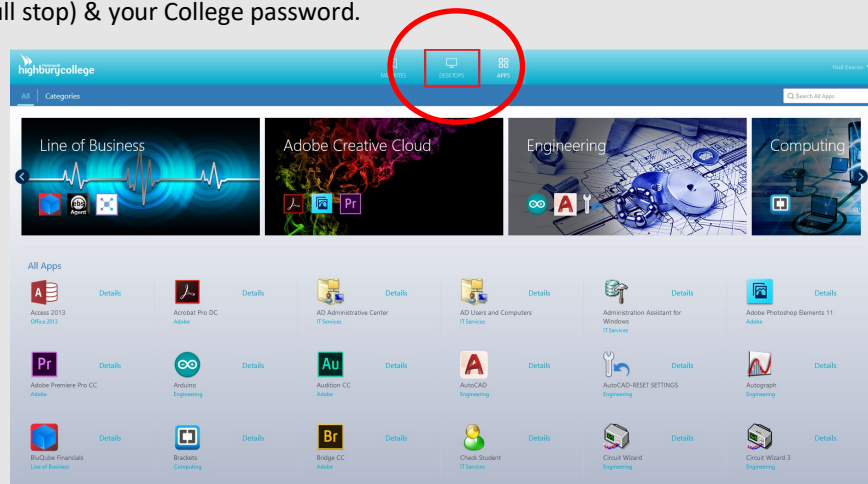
ll stop) & your College password.

highburycollege

FAVORITES DESKTOPS APPS

Niall Deacon

All Categories

Search All Apps

Line of Business

Adobe Creative Cloud

Engineering

Computing

All Apps

Access 2013
Office 2013
Details

Acrobat Pro DC
Adobe
Details

AD Administrative Center
IT Services
Details

AD Users and Computers
IT Services
Details

Administration Assistant for Windows
IT Services
Details

Adobe Photoshop Elements 11
Adobe
Details

Adobe Premiere Pro CC
Adobe
Details

Arduino
Engineering
Details

Audition CC
Adobe
Details

AutoCAD
Engineering
Details

AutoCAD-RESET SETTINGS
Engineering
Details

Autograph
Engineering
Details

BluQube Financials
Line of Business
Details

Brackets
Computing
Details

Bridge CC
Adobe
Details

Check Student
IT Services
Details

Circuit Wizard
Engineering
Details

Circuit Wizard 3
Engineering
Details